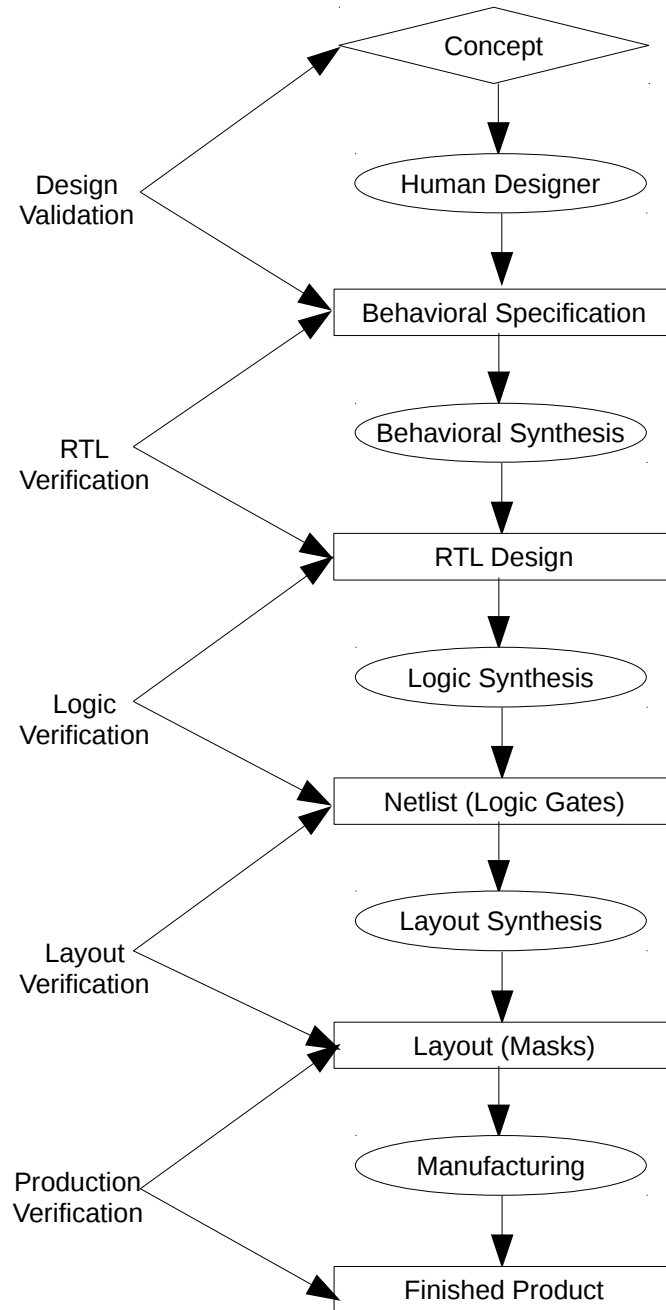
Concept

Design Validation

Human Designer

Behavioral Specification

RTL Verification

Behavioral Synthesis

RTL Design

Logic Verification

Logic Synthesis

Netlist (Logic Gates)

Layout Verification

Layout Synthesis

Layout (Masks)

Production Verification

Manufacturing

Finished Product